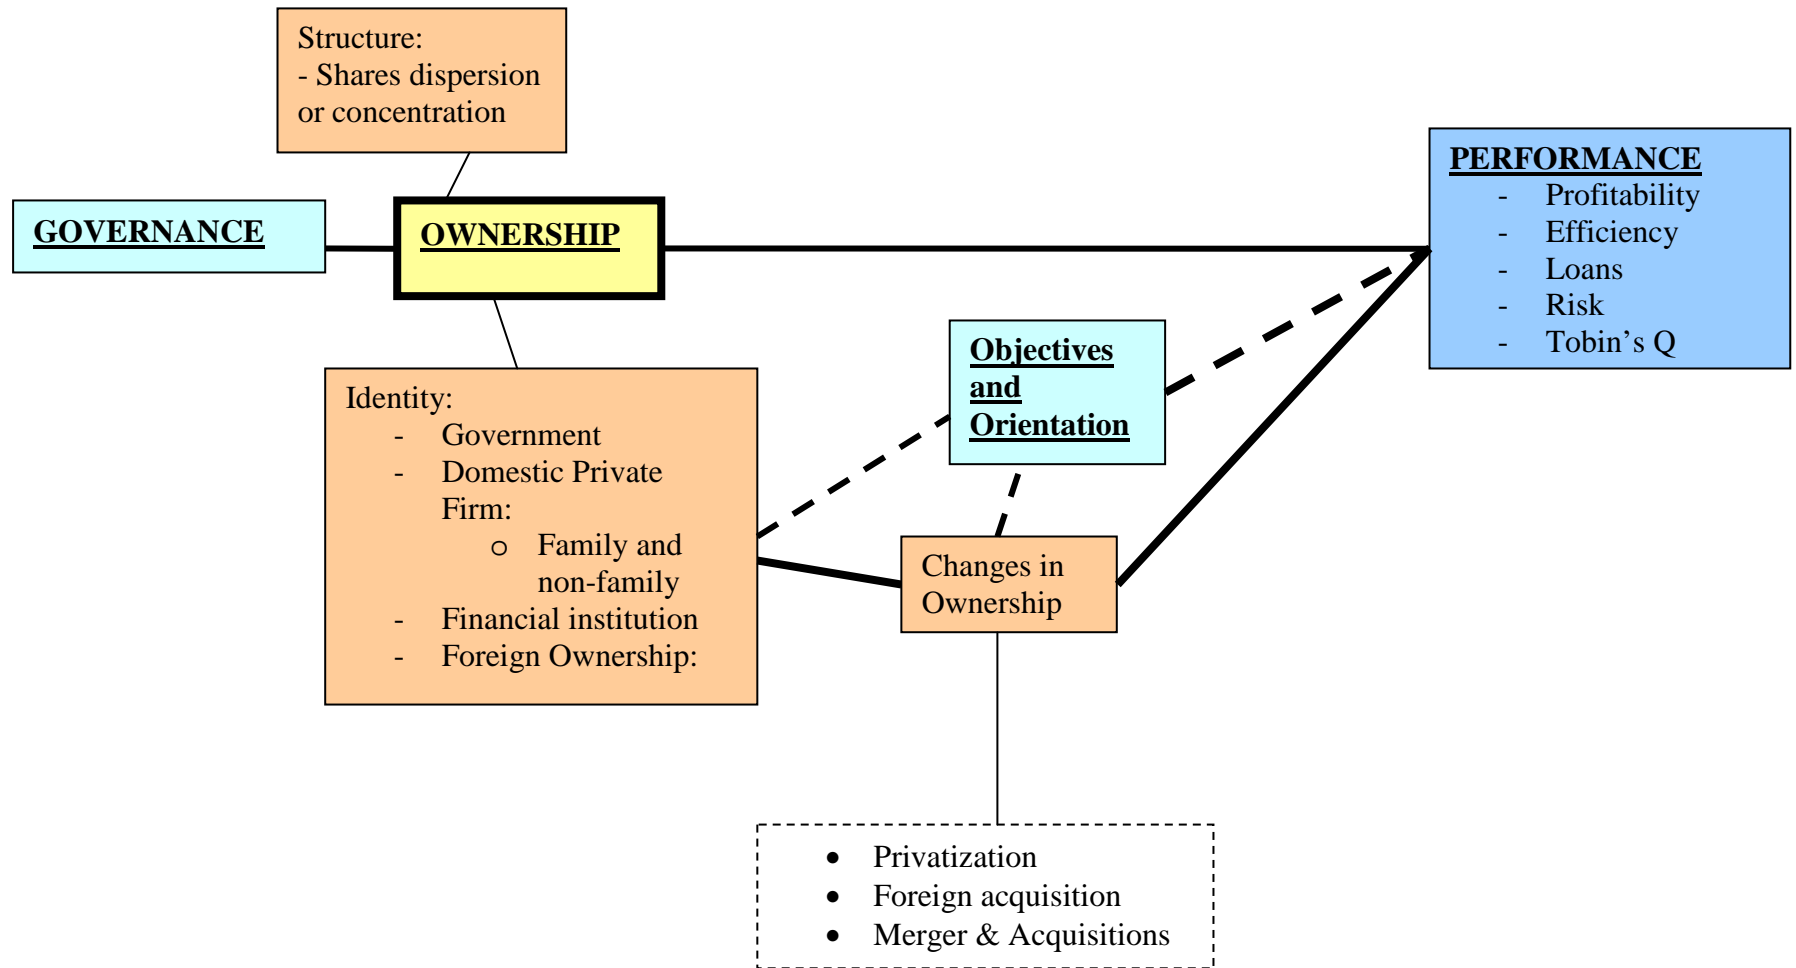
Structure:
- Shares dispersion or concentration

GOVERNANCE

OWNERSHIP

PERFORMANCE
- Profitability
- Efficiency
- Loans
- Risk
- Tobin's Q

Objectives and Orientation

Identity:
- Government
- Domestic Private Firm:
  o Family and non-family
- Financial institution
- Foreign Ownership:

Changes in Ownership

• Privatization
• Foreign acquisition
• Merger & Acquisitions